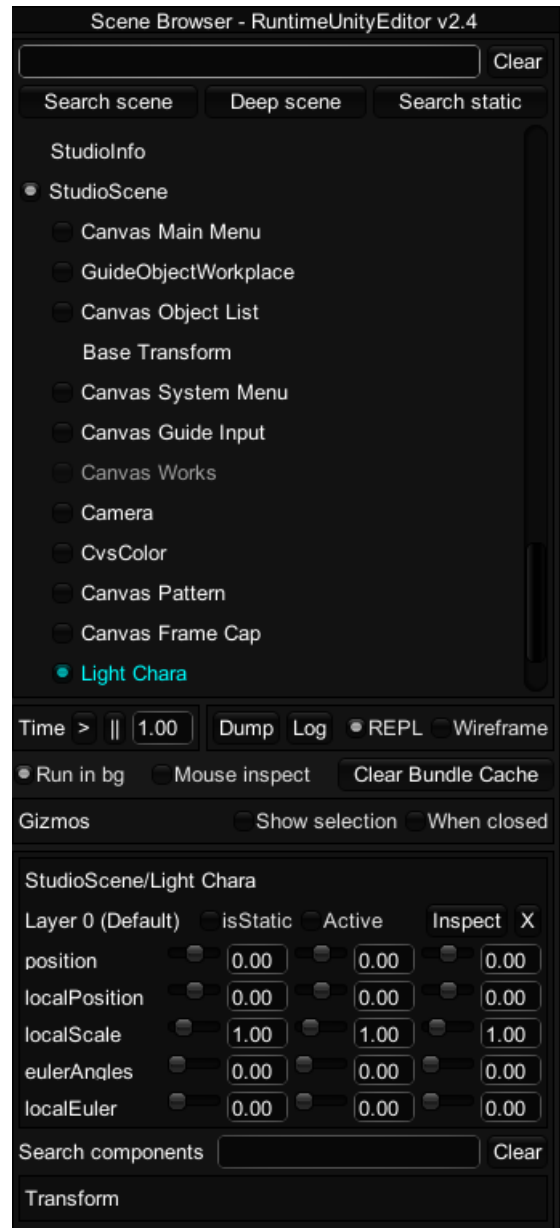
Scene Browser - RuntimeUnityEditor v2.4

Clear

Search scene | Deep scene | Search static

StudioInfo
StudioScene
Canvas Main Menu
GuideObjectWorkplace
Canvas Object List
Base Transform
Canvas System Menu
Canvas Guide Input
Canvas Works
Camera
CvsColor
Canvas Pattern
Canvas Frame Cap
Light Chara

Time > || 1.00 Dump Log REPL Wireframe

Run in bg Mouse inspect Clear Bundle Cache

Gizmos Show selection When closed

StudioScene/Light Chara

Layer 0 (Default) isStatic Active Inspect X

| | | | |
|---|---|---|---|
| position | 0.00 | 0.00 | 0.00 |
| localPosition | 0.00 | 0.00 | 0.00 |
| localScale | 1.00 | 1.00 | 1.00 |
| eulerAngles | 0.00 | 0.00 | 0.00 |
| localEuler | 0.00 | 0.00 | 0.00 |

Search components Clear

Transform